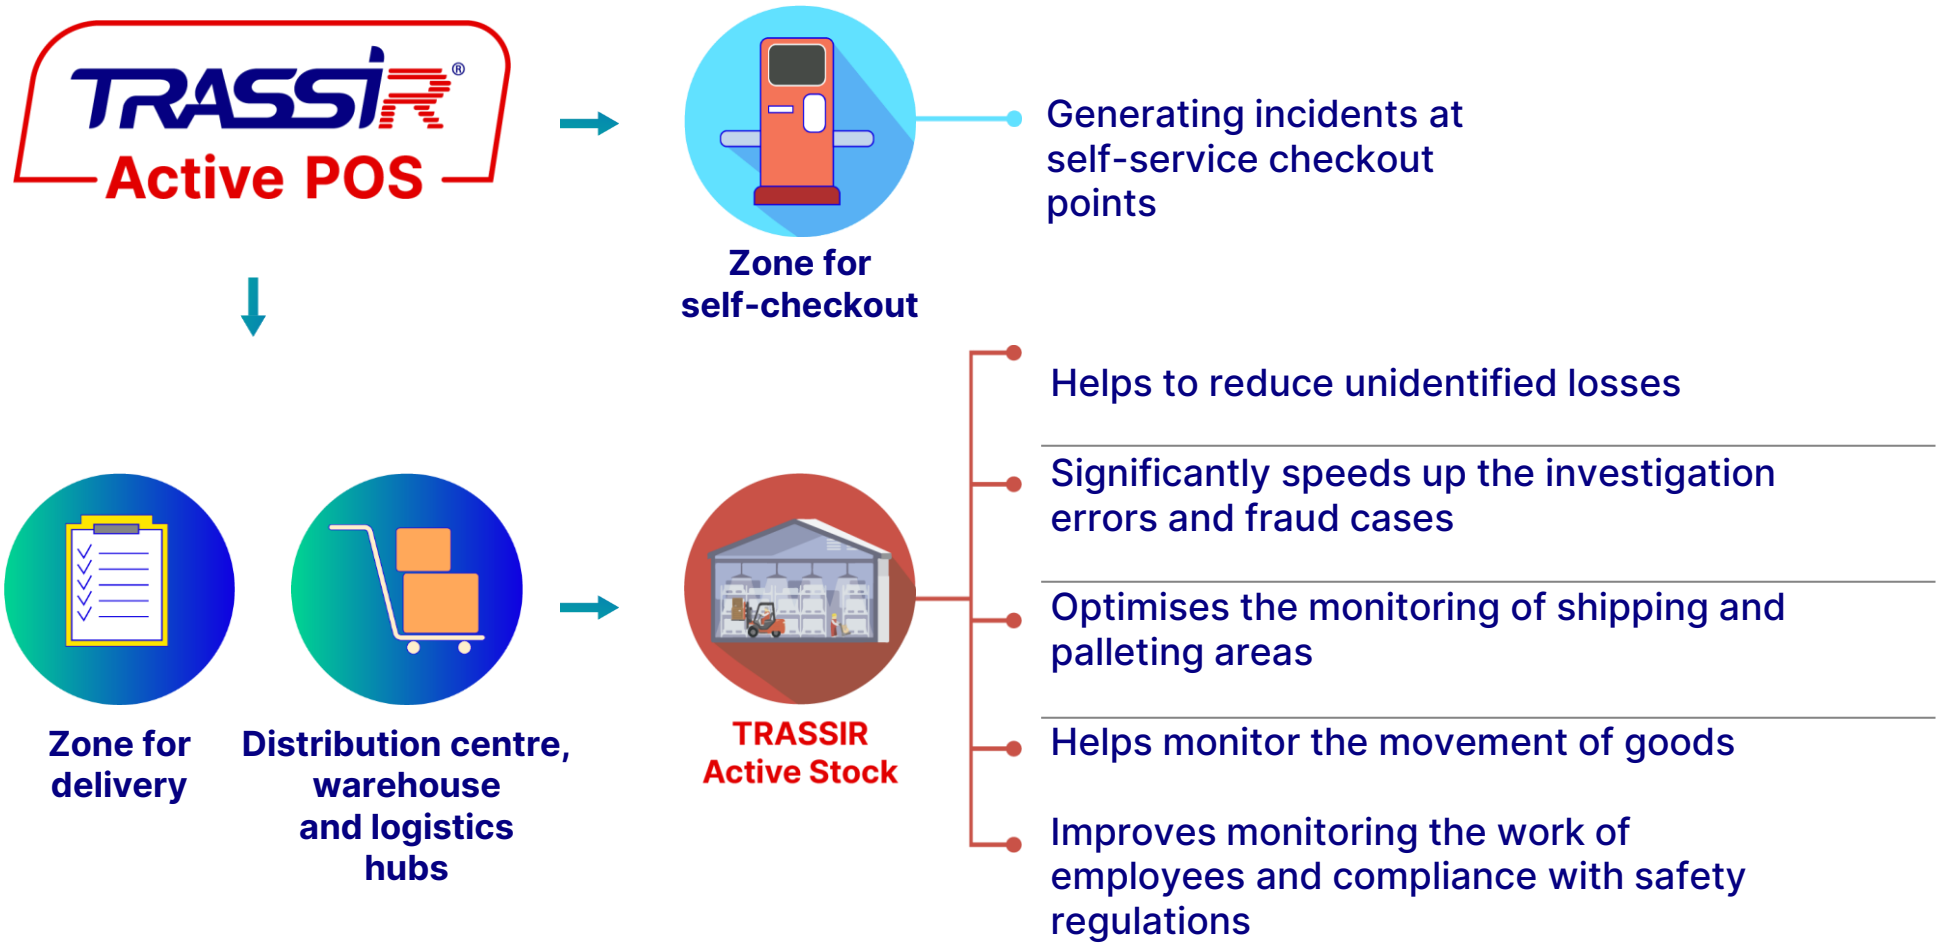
TRASSIR®
Active POS

Zone for self-checkout

Generating incidents at self-service checkout points

Zone for delivery

Distribution centre, warehouse and logistics hubs

TRASSIR Active Stock

Helps to reduce unidentified losses

Significantly speeds up the investigation errors and fraud cases

Optimises the monitoring of shipping and palleting areas

Helps monitor the movement of goods

Improves monitoring the work of employees and compliance with safety regulations